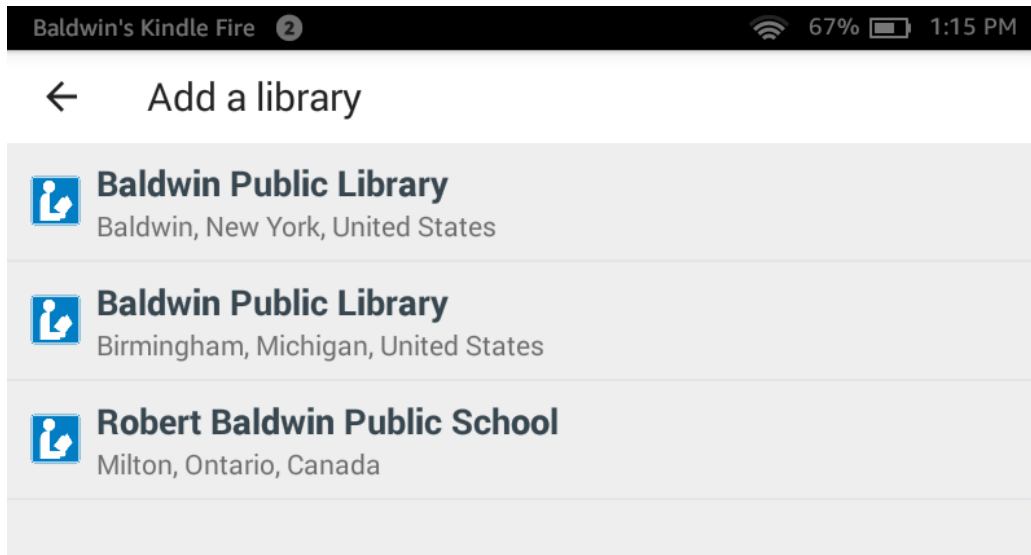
Baldwin's Kindle Fire 2 67% 1:15 PM

← Add a library

Baldwin Public Library
Baldwin, New York, United States

Baldwin Public Library
Birmingham, Michigan, United States

Robert Baldwin Public School
Milton, Ontario, Canada